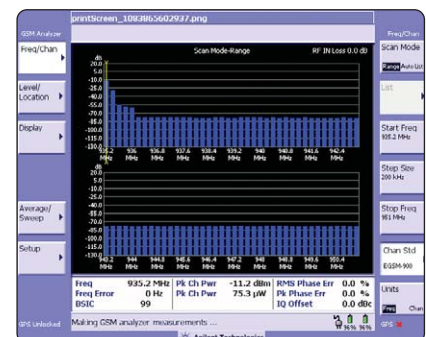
printScreen_1083865602937.png

GSM Analyzer

Freq/Chan

Level/Location

Display

Average/Sweep

Setup

GPS Unlocked

Scan Mode-Range

RF In Loss 0.0 dB

db
20.0
5.0
-10.0
-25.0
-40.0
-55.0
-70.0
-85.0
-100.0
-115.0
-130.0

935.2 MHz
936 MHz
936.8 MHz
937.6 MHz
938.4 MHz
939.2 MHz
940 MHz
940.8 MHz
941.6 MHz
942.4 MHz

db
20.0
5.0
-10.0
-25.0
-40.0
-55.0
-70.0
-85.0
-100.0
-115.0
-130.0

943.2 MHz
944 MHz
944.8 MHz
945.6 MHz
946.4 MHz
947.2 MHz
948 MHz
948.8 MHz
949.6 MHz
950.4 MHz

| Freq | 935.2 MHz | Pk Ch Pwr | -11.2 dBm | RMS Phase Err | 0.0 % |
|---|---|---|---|---|---|
| Freq Error | 0 Hz | Pk Ch Pwr | 75.3 µW | Pk Phase Err | 0.0 % |
| BSIC | 99 | | | IQ Offset | 0.0 dBc |

Making GSM analyzer measurements ...

96% 96%

Agilent Technologies

Freq/Chan

Scan Mode

Range Auto List

List

Start Freq
935.2 MHz

Step Size
200 kHz

Stop Freq
951 MHz

Chan Std
EGSM-900

Units
Freq Chan

GPS